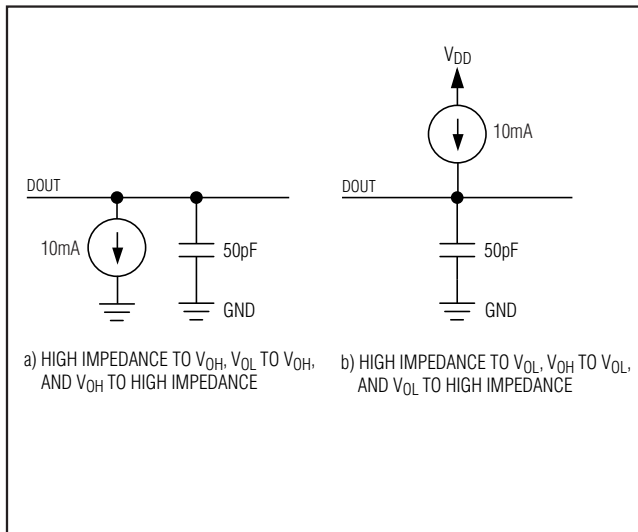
DOUT

10mA

50pF

GND

a) HIGH IMPEDANCE TO $V_{OH}$, $V_{OL}$ TO $V_{OH}$, AND $V_{OH}$ TO HIGH IMPEDANCE

$V_{DD}$

10mA

DOUT

50pF

GND

b) HIGH IMPEDANCE TO $V_{OL}$, $V_{OH}$ TO $V_{OL}$, AND $V_{OL}$ TO HIGH IMPEDANCE